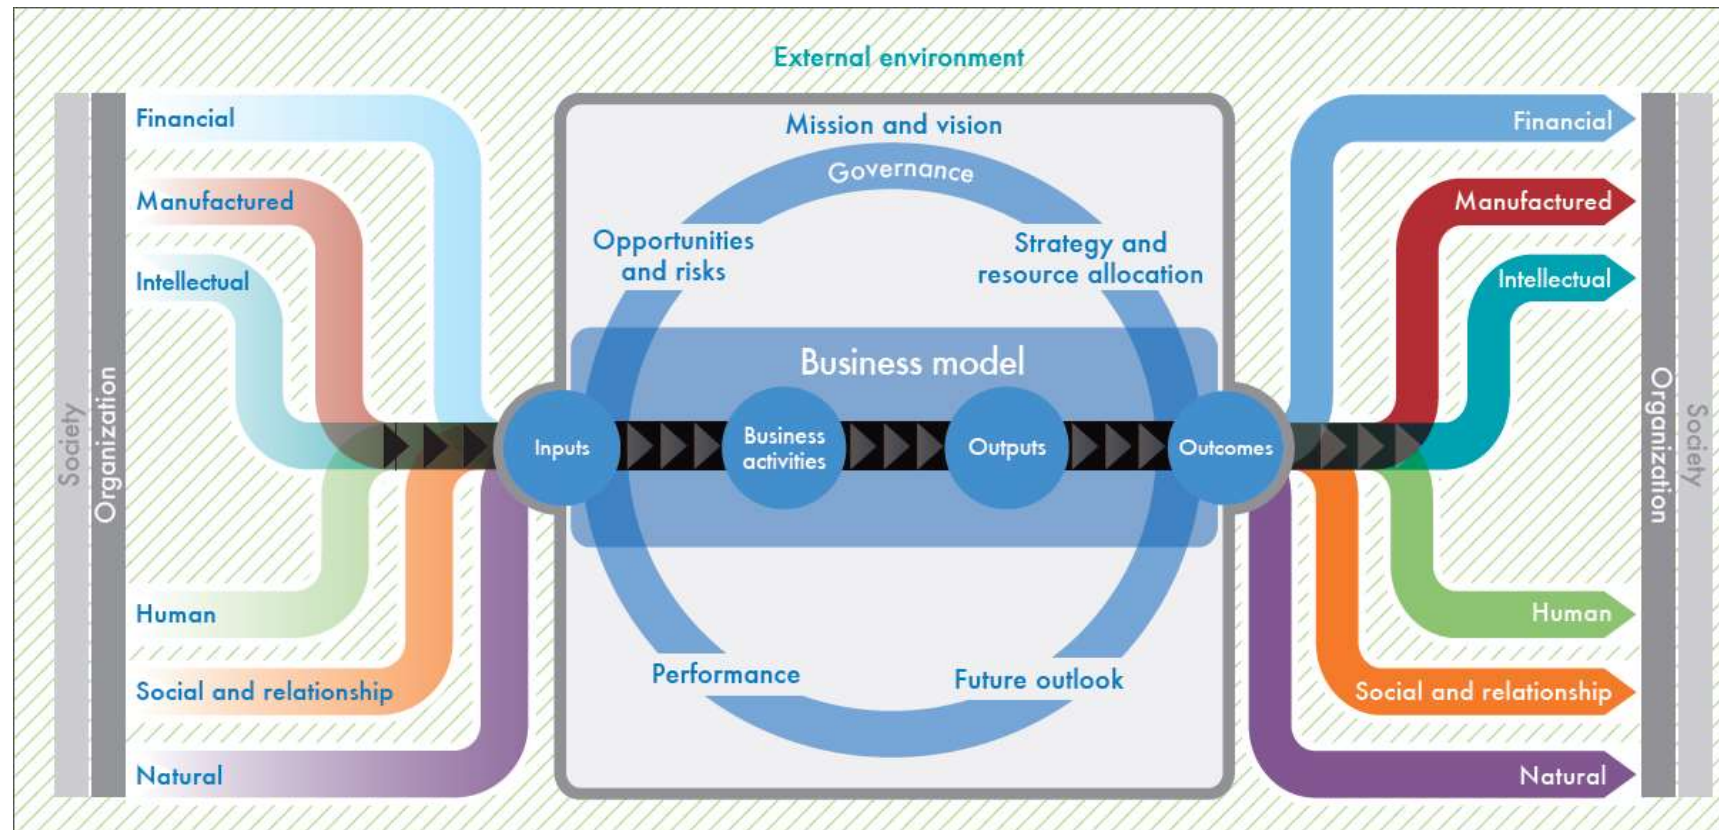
External environment

Society
Organization

Financial
Manufactured
Intellectual
Human
Social and relationship
Natural

Mission and vision
Governance
Opportunities and risks
Strategy and resource allocation
Business model
Inputs
Business activities
Outputs
Outcomes
Performance
Future outlook

Financial
Manufactured
Intellectual
Human
Social and relationship
Natural

Organization
Society